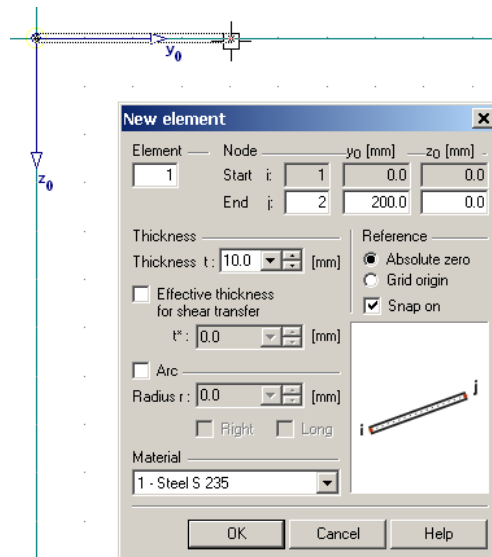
$y_0$

$z_0$

New element

Element
1

Node
Start i: 1
End j: 2

$y_0$ [mm]
0.0
200.0

$z_0$ [mm]
0.0
0.0

Thickness
Thickness t : 10.0 [mm]

Effective thickness for shear transfer

t* : 0.0 [mm]

Arc
Radius r : 0.0 [mm]

Right Long

Material
1 - Steel S 235

Reference
Absolute zero
Grid origin
Snap on

i
j

OK Cancel Help